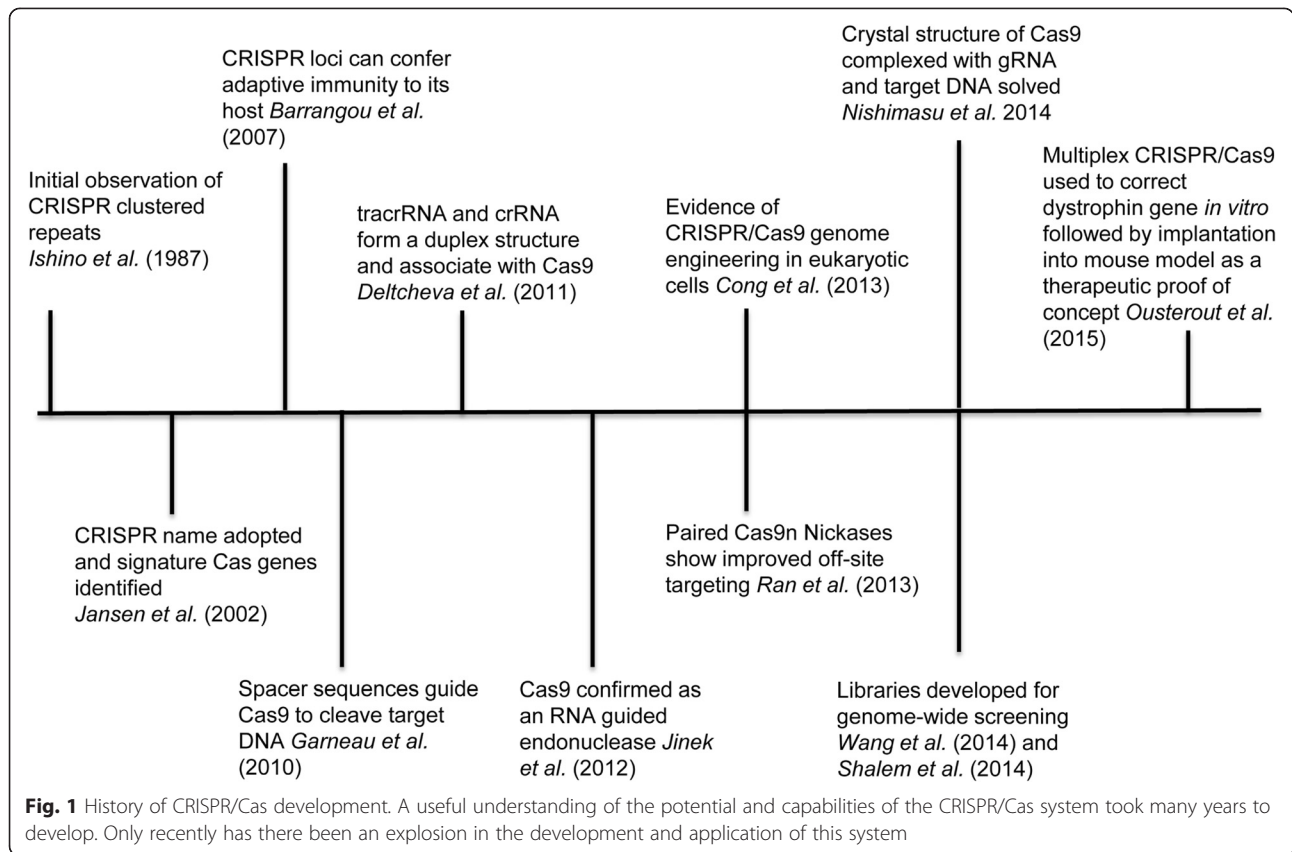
CRISPR loci can confer adaptive immunity to its host *Barrangou et al.* (2007)

Crystal structure of Cas9 complexed with gRNA and target DNA solved *Nishimasu et al.* 2014

Initial observation of CRISPR clustered repeats *Ishino et al.* (1987)

tracrRNA and crRNA form a duplex structure and associate with Cas9 *Deltcheva et al.* (2011)

Evidence of CRISPR/Cas9 genome engineering in eukaryotic cells *Cong et al.* (2013)

Multiplex CRISPR/Cas9 used to correct dystrophin gene *in vitro* followed by implantation into mouse model as a therapeutic proof of concept *Ousterout et al.* (2015)

CRISPR name adopted and signature Cas genes identified *Jansen et al.* (2002)

Paired Cas9n Nickases show improved off-site targeting *Ran et al.* (2013)

Spacer sequences guide Cas9 to cleave target DNA *Garneau et al.* (2010)

Cas9 confirmed as an RNA guided endonuclease *Jinek et al.* (2012)

Libraries developed for genome-wide screening *Wang et al.* (2014) and *Shalem et al.* (2014)

**Fig. 1** History of CRISPR/Cas development. A useful understanding of the potential and capabilities of the CRISPR/Cas system took many years to develop. Only recently has there been an explosion in the development and application of this system